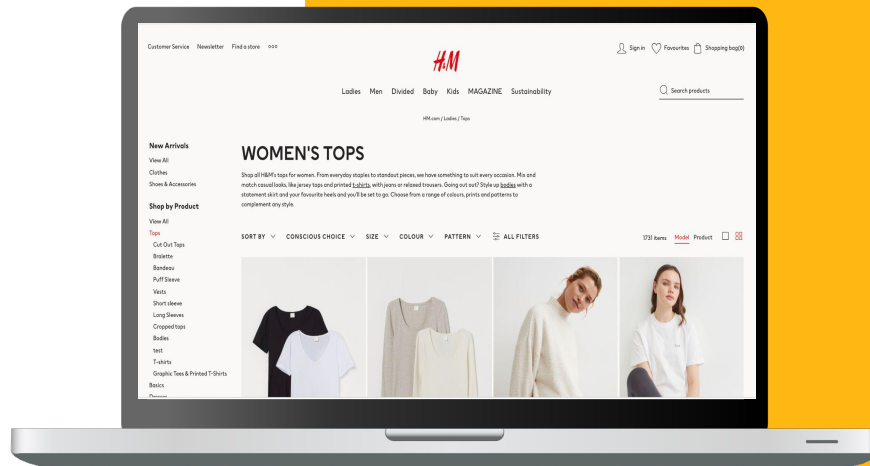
Customer Service Newsletter Find a store ooo

H&M

Sign in Favourites Shopping bag(0)

Ladies Men Divided Baby Kids MAGAZINE Sustainability

Search products

HM.com / Ladies / Tops

New Arrivals
View All
Clothes
Shoes & Accessories

Shop by Product
View All
Tops
Cut Out Tops
Bralette
Bandeau
Puff Sleeve
Vests
Short sleeve
Long Sleeves
Cropped tops
Bodies
test
T-shirts
Graphic Tees & Printed T-Shirts
Basics
Dresses

WOMEN'S TOPS

Shop all H&M's tops for women. From everyday staples to standout pieces, we have something to suit every occasion. Mix and match casual looks, like jersey tops and printed t-shirts, with jeans or relaxed trousers. Going out out? Style up bodies with a statement skirt and your favourite heels and you'll be set to go. Choose from a range of colours, prints and patterns to complement any style.

SORT BY CONSCIOUS CHOICE SIZE COLOUR PATTERN ALL FILTERS

1731 items Model Product